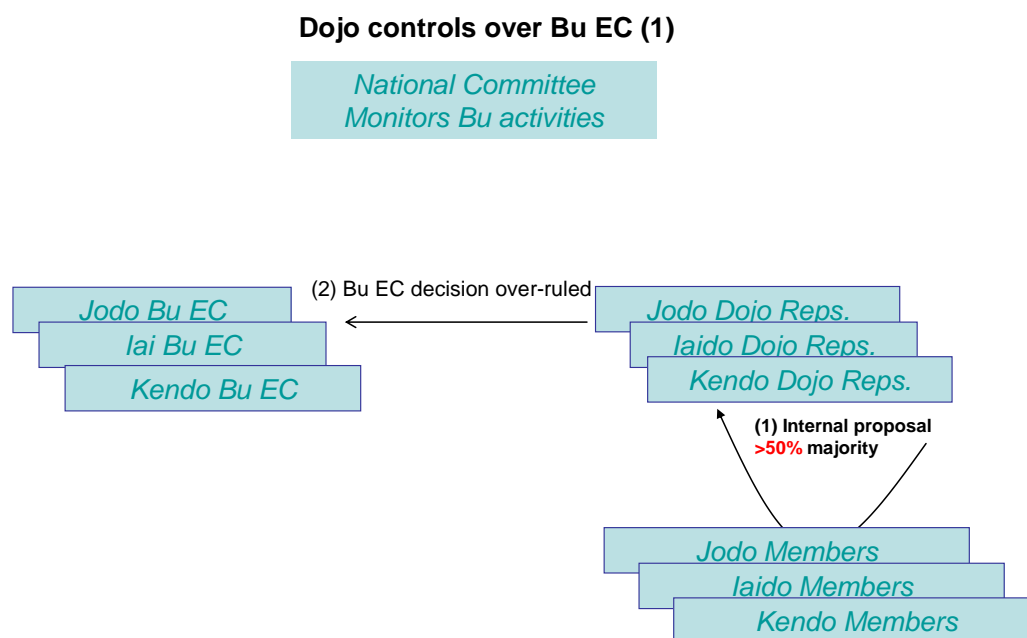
Dojo controls over Bu EC (1)

National Committee
Monitors Bu activities

(2) Bu EC decision over-ruled

Jodo Bu EC
Iai Bu EC
Kendo Bu EC

Jodo Dojo Reps.
Iaido Dojo Reps.
Kendo Dojo Reps.

(1) Internal proposal
>50% majority

Jodo Members
Iaido Members
Kendo Members